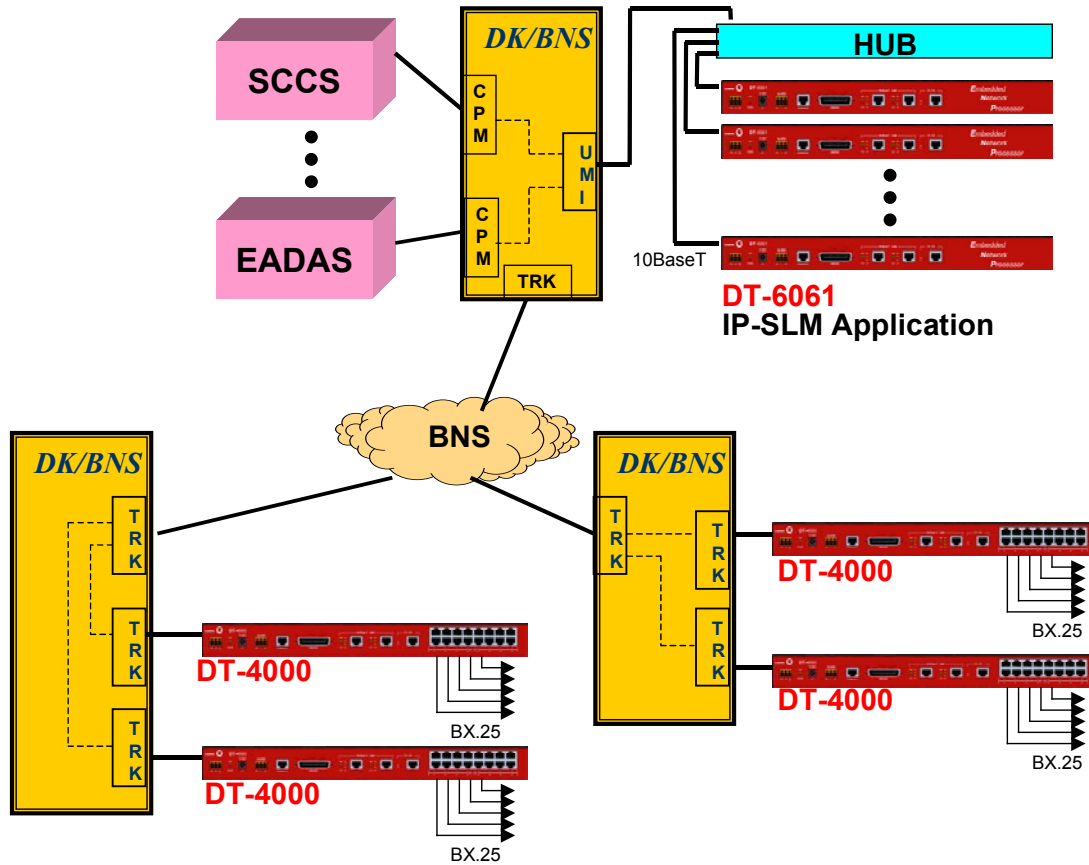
SCCS

EADAS

DK/BNS

C P M

C P M

U M I

TRK

HUB

Embedded Network Processor

Embedded Network Processor

Embedded Network Processor

10BaseT

DT-6061
IP-SLM Application

BNS

DK/BNS

T R K

T R K

T R K

DT-4000

BX.25

DT-4000

BX.25

DK/BNS

T R K

T R K

T R K

DT-4000

BX.25

DT-4000

BX.25